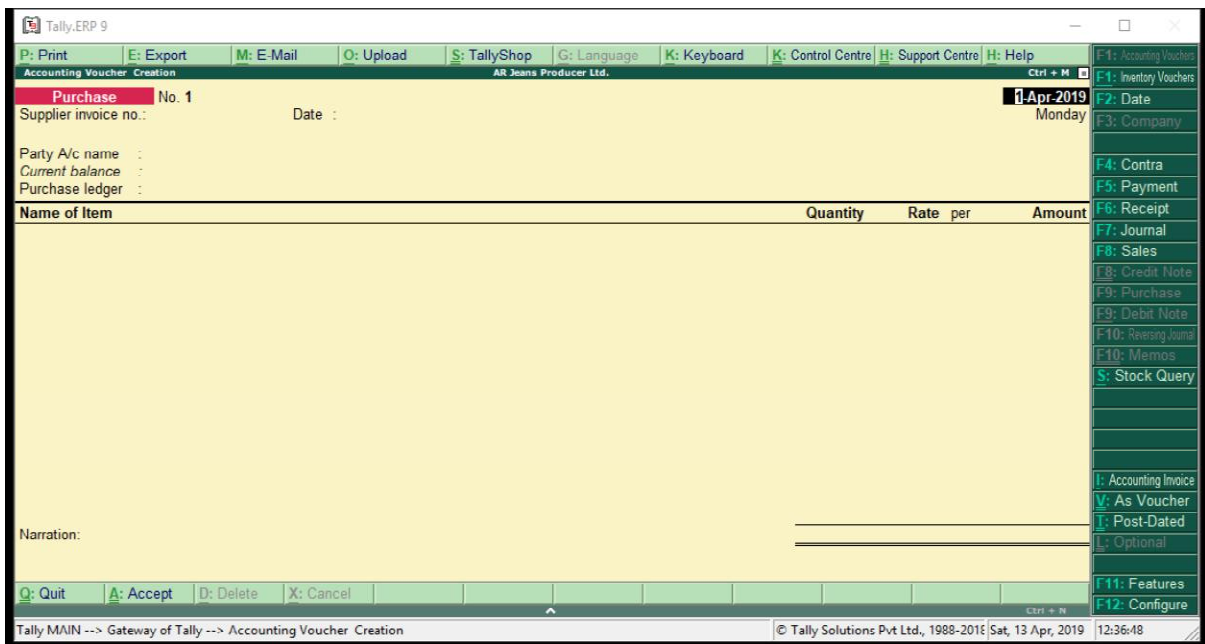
Tally.ERP 9

P: Print | E: Export | M: E-Mail | O: Upload | S: TallyShop | G: Language | K: Keyboard | K: Control Centre | H: Support Centre | H: Help

Accounting Voucher Creation | AR Jeans Producer Ltd. | Ctrl + M

Purchase No. 1 | 1-Apr-2019
Supplier invoice no.: Date : | Monday

Party A/c name :
Current balance :
Purchase ledger :

| Name of Item | Quantity | Rate | per | Amount |
|---|---|---|---|---|

Narration:

Q: Quit | A: Accept | D: Delete | X: Cancel

Ctrl + N

F1: Accounting Vouchers
F1: Inventory Vouchers
F2: Date
F3: Company
F4: Contra
F5: Payment
F6: Receipt
F7: Journal
F8: Sales
F8: Credit Note
F9: Purchase
F9: Debit Note
F10: Reversing Journal
F10: Memos
S: Stock Query
I: Accounting Invoice
V: As Voucher
T: Post-Dated
L: Optional
F11: Features
F12: Configure

Tally MAIN --> Gateway of Tally --> Accounting Voucher Creation | © Tally Solutions Pvt Ltd., 1988-201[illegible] | Sat, 13 Apr, 2019 | 12:36:48